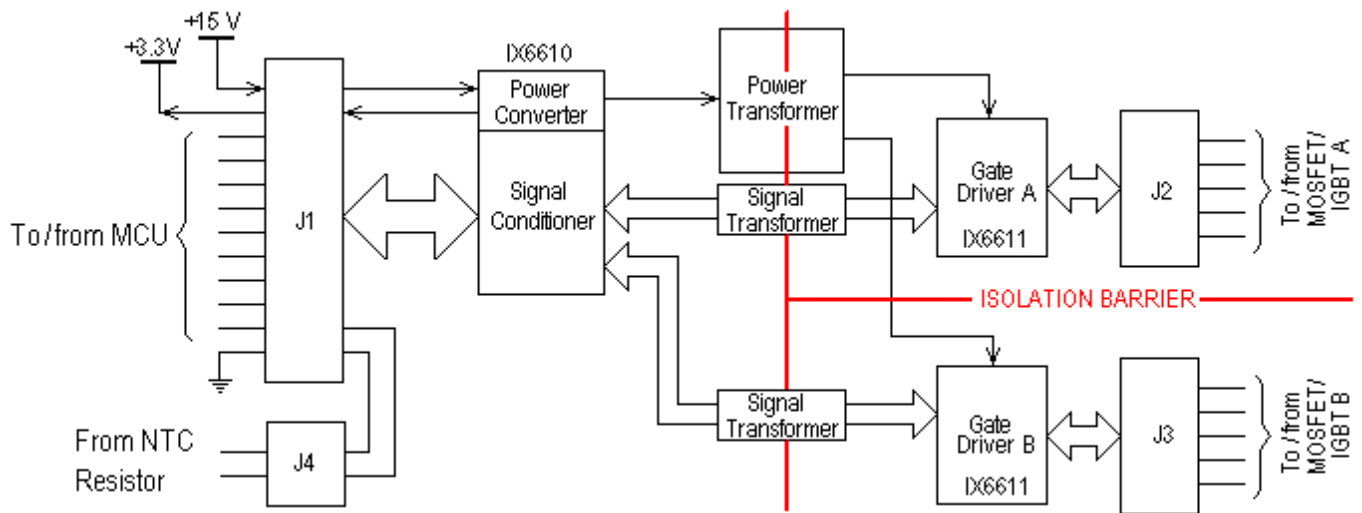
+15 V
+3.3V
IX6610
Power Converter
Power Transformer
Signal Conditioner
Signal Transformer
Gate Driver A
IX6611
J2
To / from MOSFET/ IGBT A
To / from MCU
J1
ISOLATION BARRIER
Signal Transformer
Gate Driver B
IX6611
J3
To / from MOSFET/ IGBT B
From NTC Resistor
J4